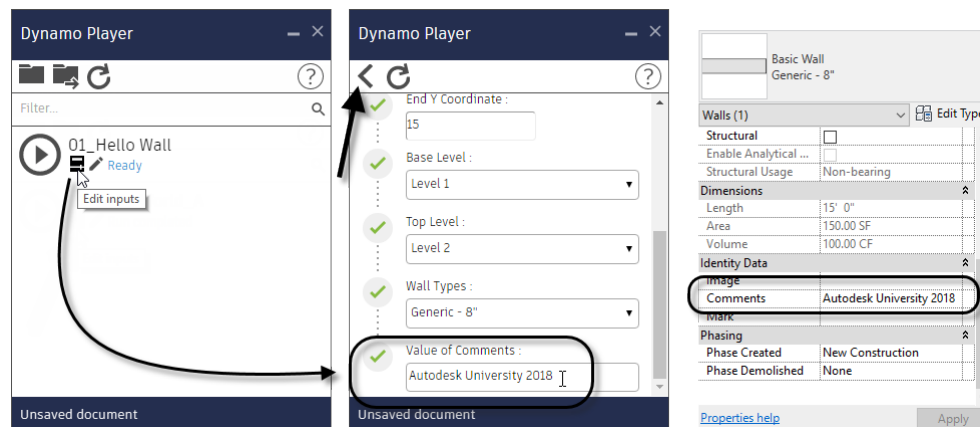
Dynamo Player

Filter...

01_Hello Wall

Ready

Edit inputs

Unsaved document

Dynamo Player

End Y Coordinate :

15

Base Level :

Level 1

Top Level :

Level 2

Wall Types :

Generic - 8"

Value of Comments :

Autodesk University 2018

Unsaved document

Basic Wall
Generic - 8"

Walls (1)

Edit Type

| | |
|---|---|
| Structural | ☐ |
| Enable Analytical ... | ☐ |
| Structural Usage | Non-bearing |
| Dimensions | |
| Length | 15' 0" |
| Area | 150.00 SF |
| Volume | 100.00 CF |
| Identity Data | |
| Image | |
| Comments | Autodesk University 2018 |
| Mark | |
| Phasing | |
| Phase Created | New Construction |
| Phase Demolished | None |

Properties help

Apply